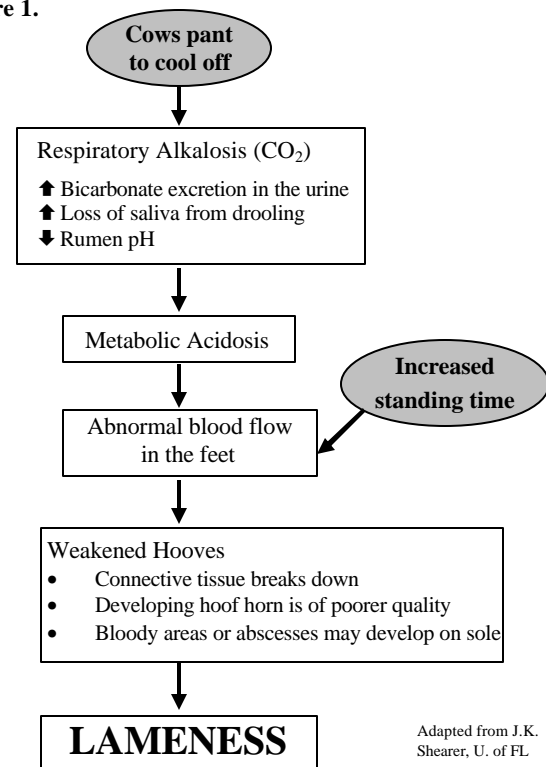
re 1.

Cows pant to cool off

Respiratory Alkalosis ($CO_2$)

⬆ Bicarbonate excretion in the urine
⬆ Loss of saliva from drooling
⬇ Rumen pH

Metabolic Acidosis

Increased standing time

Abnormal blood flow in the feet

Weakened Hooves
• Connective tissue breaks down
• Developing hoof horn is of poorer quality
• Bloody areas or abscesses may develop on sole

LAMENESS

Adapted from J.K. Shearer, U. of FL